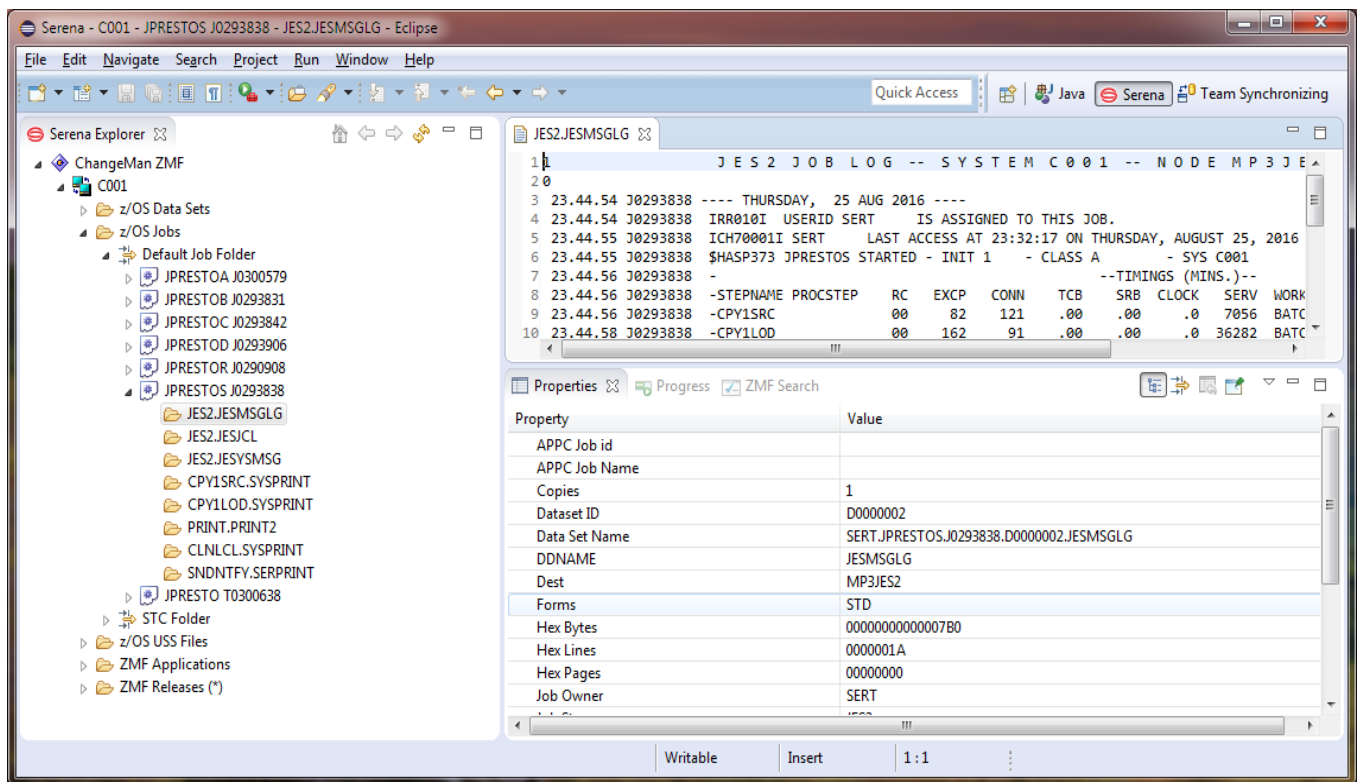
Serena - C001 - JPRESTOS J0293838 - JES2.JESMSGLG - Eclipse

File Edit Navigate Search Project Run Window Help

Quick Access

Java Serena Team Synchronizing

Serena Explorer

ChangeMan ZMF
C001
z/OS Data Sets
z/OS Jobs
Default Job Folder
JPRESTOA J0300579
JPRESTOB J0293831
JPRESTOC J0293842
JPRESTOD J0293906
JPRESTOR J0290908
JPRESTOS J0293838
JES2.JESMSGLG
JES2.JESJCL
JES2.JESYSMSG
CPY1SRC.SYSPRINT
CPY1LOD.SYSPRINT
PRINT.PRINT2
CLNLCL.SYSPRINT
SNDNTFY.SERPRINT
JPRESTO T0300638
STC Folder
z/OS USS Files
ZMF Applications
ZMF Releases (*)

JES2.JESMSGLG

1 1 J E S 2 J O B L O G -- S Y S T E M C 0 0 1 -- N O D E M P 3 J E
2 0
3 23.44.54 J0293838 ---- THURSDAY, 25 AUG 2016 ----
4 23.44.54 J0293838 IRR010I USERID SERT IS ASSIGNED TO THIS JOB.
5 23.44.55 J0293838 ICH70001I SERT LAST ACCESS AT 23:32:17 ON THURSDAY, AUGUST 25, 2016
6 23.44.55 J0293838 $HASP373 JPRESTOS STARTED - INIT 1 - CLASS A - SYS C001
7 23.44.56 J0293838 - --TIMINGS (MINS.)--
8 23.44.56 J0293838 -STEPNAME PROCSTEP RC EXCP CONN TCB SRB CLOCK SERV WORK
9 23.44.56 J0293838 -CPY1SRC 00 82 121 .00 .00 .0 7056 BATC
10 23.44.58 J0293838 -CPY1LOD 00 162 91 .00 .00 .0 36282 BATC

Properties Progress ZMF Search

| Property | Value |
|---|---|
| APPC Job id | |
| APPC Job Name | |
| Copies | 1 |
| Dataset ID | D0000002 |
| Data Set Name | SERT.JPRESTOS.J0293838.D0000002.JESMSGLG |
| DDNAME | JESMSGLG |
| Dest | MP3JES2 |
| Forms | STD |
| Hex Bytes | 00000000000007B0 |
| Hex Lines | 0000001A |
| Hex Pages | 00000000 |
| Job Owner | SERT |

Writable Insert 1 : 1